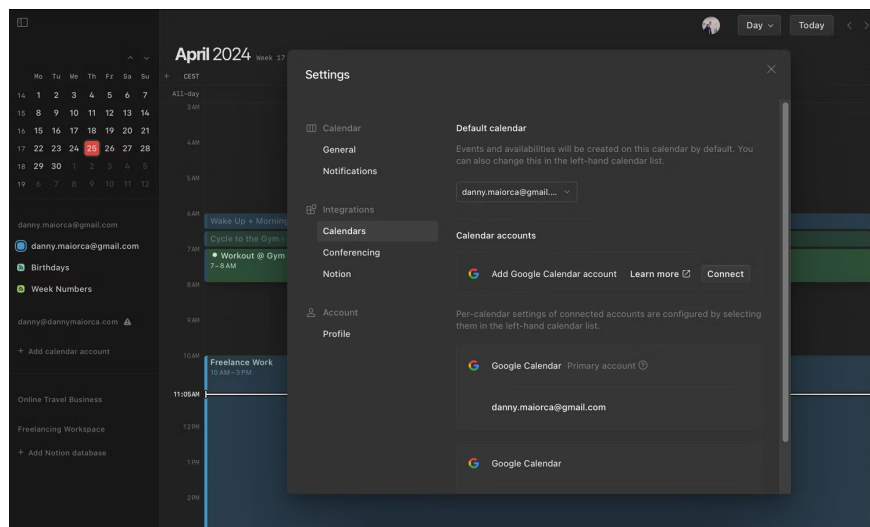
Day
Today

April 2024 Week 17

| | Mo | Tu | We | Th | Fr | Sa | Su |
|---|---|---|---|---|---|---|---|
| 14 | 1 | 2 | 3 | 4 | 5 | 6 | 7 |
| 15 | 8 | 9 | 10 | 11 | 12 | 13 | 14 |
| 16 | 15 | 16 | 17 | 18 | 19 | 20 | 21 |
| 17 | 22 | 23 | 24 | 25 | 26 | 27 | 28 |
| 18 | 29 | 30 | 1 | 2 | 3 | 4 | 5 |
| 19 | 6 | 7 | 8 | 9 | 10 | 11 | 12 |

danny.maiorca@gmail.com
danny.maiorca@gmail.com
Birthdays
Week Numbers

danny@dannymaiorca.com

+ Add calendar account

Online Travel Business

Freelancing Workspace

+ Add Notion database

CEST
All-day
3 AM
4 AM
5 AM
6 AM
7 AM
8 AM
9 AM
10 AM
11:05AM
12 PM
1 PM
2 PM

Wake Up + Morning
Cycle to the Gym
Workout @ Gym
7 – 8 AM
Freelance Work
10 AM – 3 PM

Settings

Calendar
General
Notifications

Integrations
Calendars
Conferencing
Notion

Account
Profile

Default calendar

Events and availabilities will be created on this calendar by default. You can also change this in the left-hand calendar list.

danny.maiorca@gmail....

Calendar accounts

Add Google Calendar account Learn more Connect

Per-calendar settings of connected accounts are configured by selecting them in the left-hand calendar list.

Google Calendar Primary account

danny.maiorca@gmail.com

Google Calendar